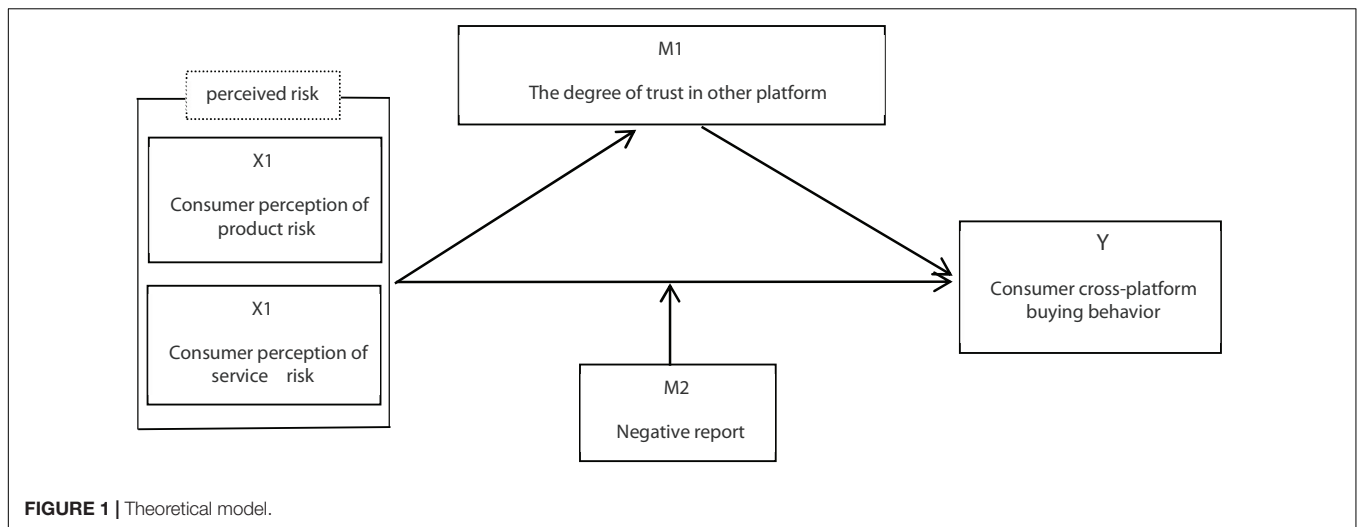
perceived risk

X1

Consumer perception of product risk

X1

Consumer perception of service risk

M1

The degree of trust in other platform

Y

Consumer cross-platform buying behavior

M2

Negative report

FIGURE 1 | Theoretical model.